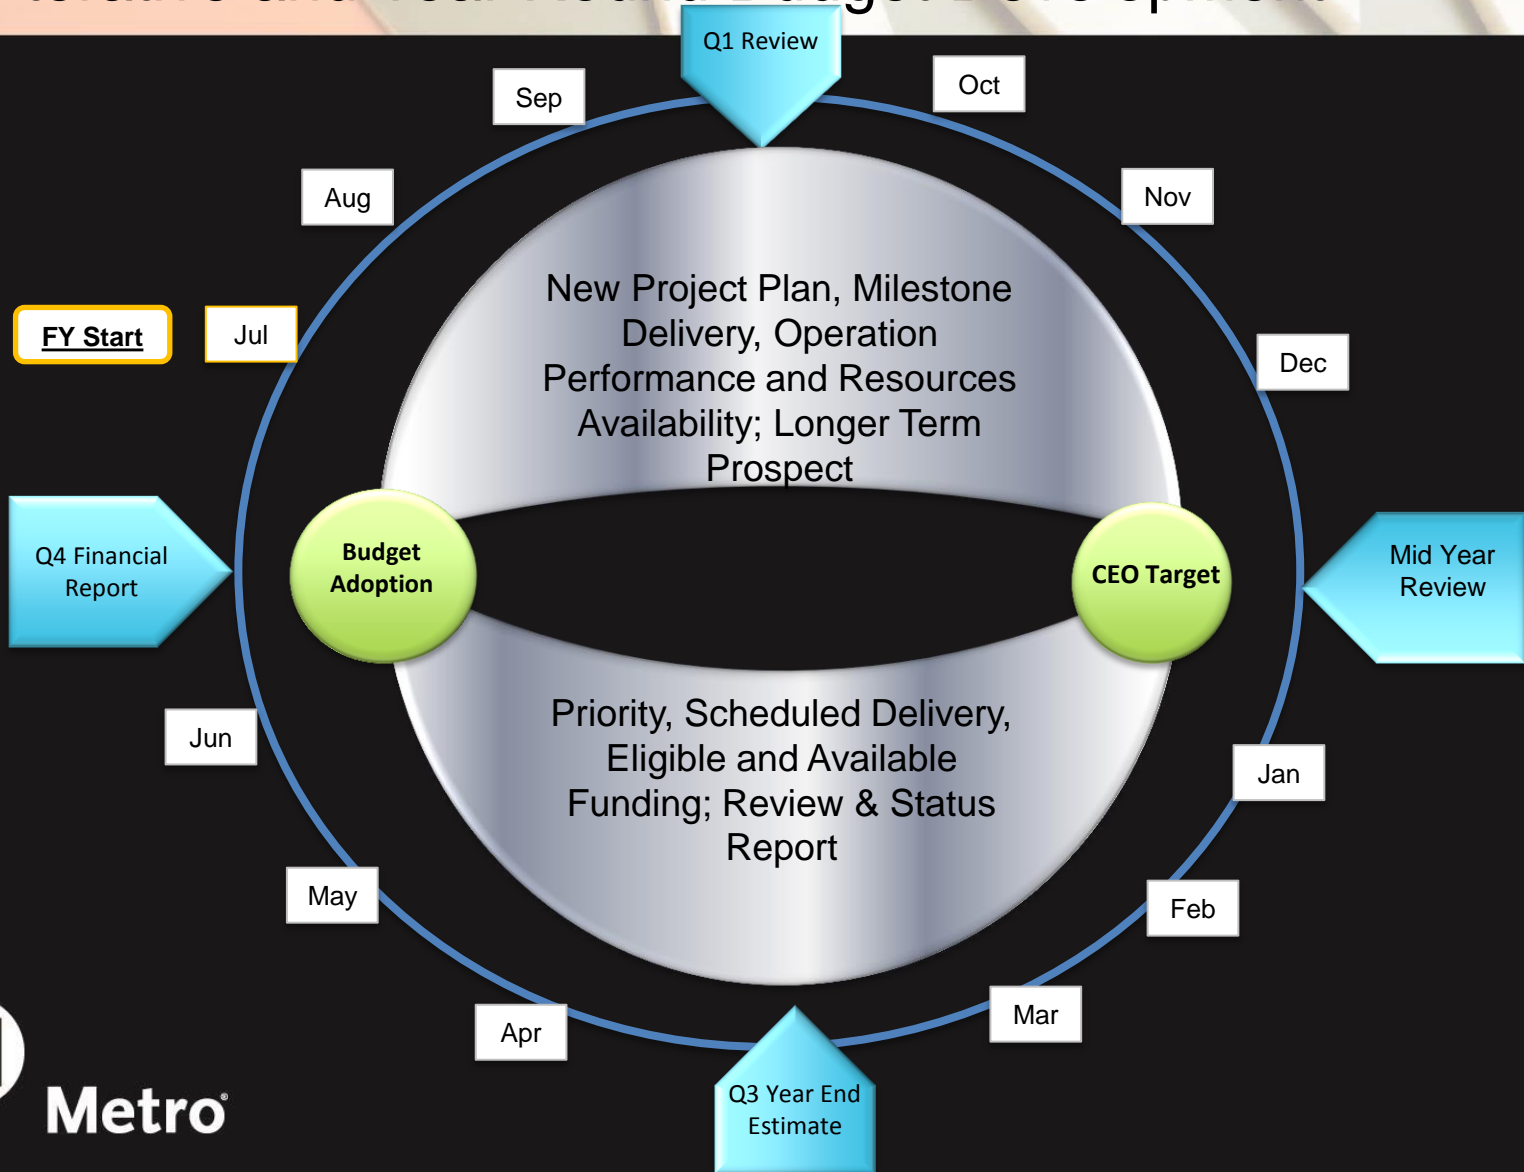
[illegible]

Q1 Review

Sep

Oct

Aug

Nov

FY Start

Jul

Dec

New Project Plan, Milestone Delivery, Operation Performance and Resources Availability; Longer Term Prospect

Q4 Financial Report

Budget Adoption

CEO Target

Mid Year Review

Priority, Scheduled Delivery, Eligible and Available Funding; Review & Status Report

Jun

Jan

May

Feb

Mar

Apr

Q3 Year End Estimate

Metro